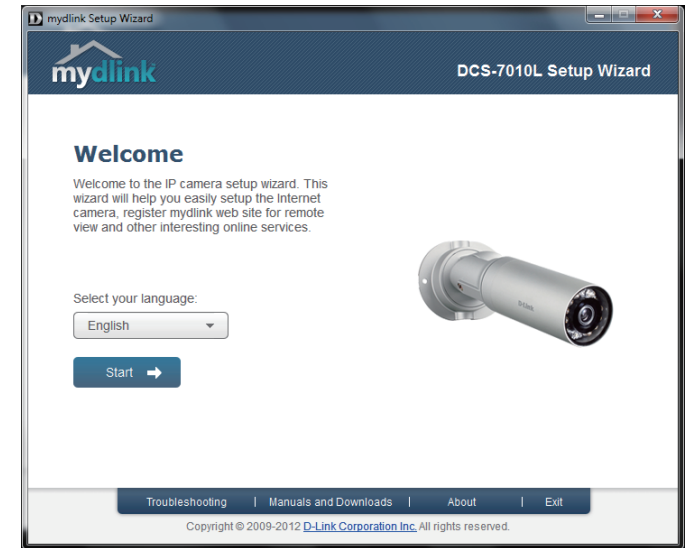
D mydlink Setup Wizard

mydlink

DCS-7010L Setup Wizard

Welcome

Welcome to the IP camera setup wizard. This wizard will help you easily setup the Internet camera, register mydlink web site for remote view and other interesting online services.

Select your language:

English

Start

D-LINK

Troubleshooting | Manuals and Downloads | About | Exit

Copyright © 2009-2012 D-Link Corporation Inc. All rights reserved.